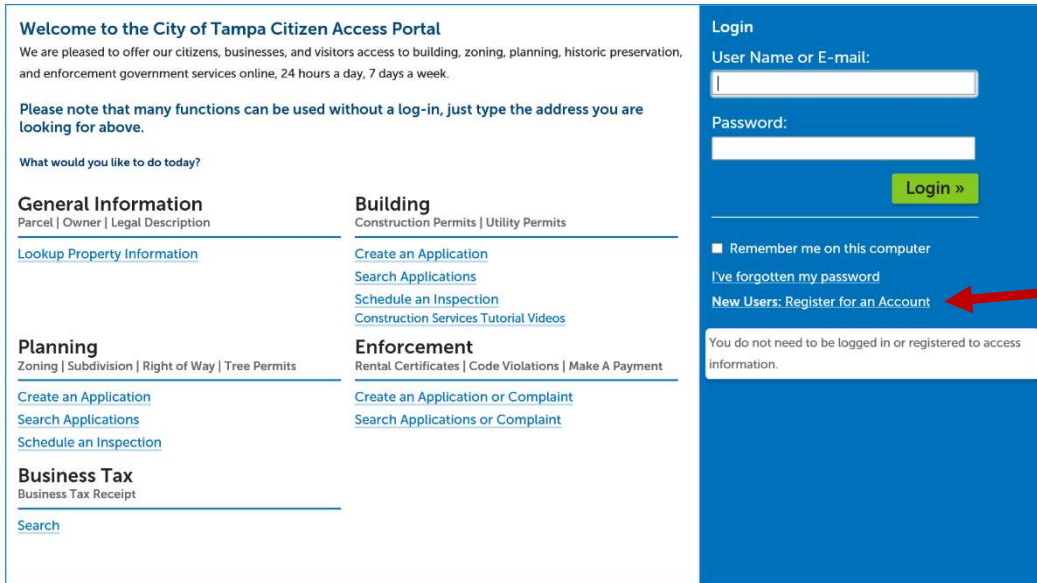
Welcome to the City of Tampa Citizen Access Portal

We are pleased to offer our citizens, businesses, and visitors access to building, zoning, planning, historic preservation, and enforcement government services online, 24 hours a day, 7 days a week.

Please note that many functions can be used without a log-in, just type the address you are looking for above.

What would you like to do today?

General Information
Parcel | Owner | Legal Description

Lookup Property Information

Building
Construction Permits | Utility Permits

Create an Application
Search Applications
Schedule an Inspection
Construction Services Tutorial Videos

Planning
Zoning | Subdivision | Right of Way | Tree Permits

Create an Application
Search Applications
Schedule an Inspection

Enforcement
Rental Certificates | Code Violations | Make A Payment

Create an Application or Complaint
Search Applications or Complaint

Business Tax
Business Tax Receipt

Search

Login
User Name or E-mail:

Password:

Login »

Remember me on this computer
I've forgotten my password
New Users: Register for an Account

You do not need to be logged in or registered to access information.